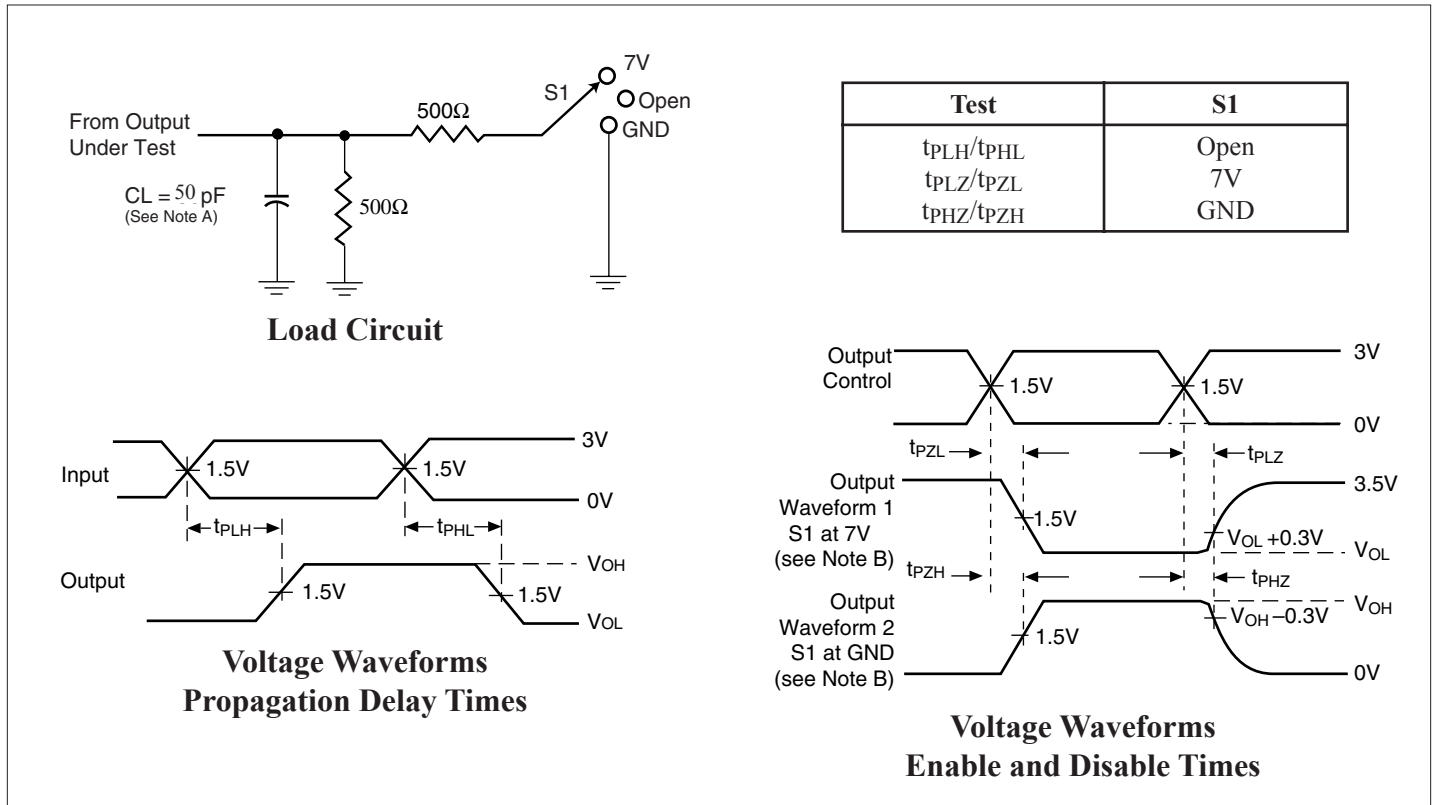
From Output Under Test

CL = 50 pF
(See Note A)

500Ω

500Ω

S1

7V

Open

GND

Load Circuit

| Test | S1 |
|---|---|
| $t_{PLH}/t_{PHL}$ | Open |
| $t_{PLZ}/t_{PZL}$ | 7V |
| $t_{PHZ}/t_{PZH}$ | GND |

Input

1.5V

1.5V

3V

0V

$t_{PLH}$

$t_{PHL}$

Output

1.5V

1.5V

$V_{OH}$

$V_{OL}$

Voltage Waveforms
Propagation Delay Times

Output Control

1.5V

1.5V

3V

0V

$t_{PZL}$

$t_{PLZ}$

Output Waveform 1 S1 at 7V (see Note B)

1.5V

3.5V

$V_{OL}$ +0.3V

$V_{OL}$

$t_{PZH}$

$t_{PHZ}$

Output Waveform 2 S1 at GND (see Note B)

1.5V

$V_{OH}$

$V_{OH}$ –0.3V

0V

Voltage Waveforms
Enable and Disable Times